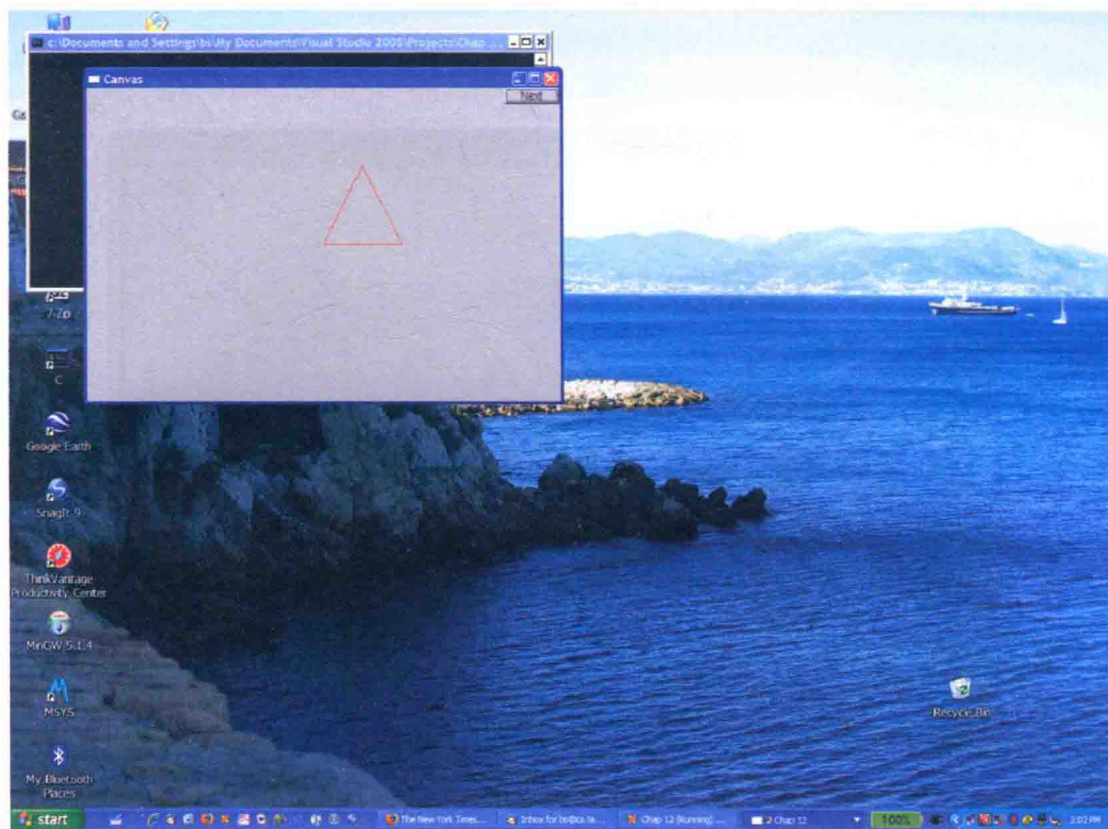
c:\Documents and Settings\bs\My Documents\Visual Studio 2005\Projects\Chap

Canvas

Next

7-2.p

C

Google Earth

SnagIt 9

ThinkVantage Productivity Center

MinGW 5.1.4

MSYS

My Bluetooth Places

Recycle Bin

start

The New York Times...

Inbox for bs@cs.ta...

Chap 12 (Running)...

2 Chap 12

100%

2:02 PM